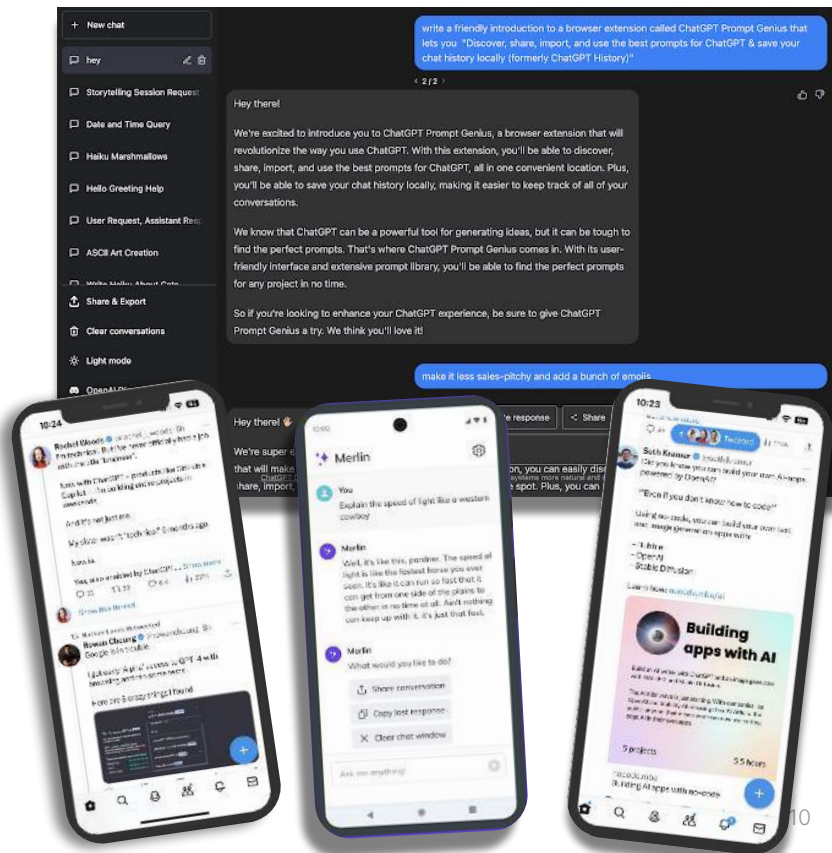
+ New chat

hey

Storytelling Session Request

Date and Time Query

Haiku Marshmallows

Hello Greeting Help

User Request, Assistant Re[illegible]

ASCII Art Creation

Share & Export

Clear conversations

Light mode

write a friendly introduction to a browser extension called ChatGPT Prompt Genius that lets you "Discover, share, import, and use the best prompts for ChatGPT & save your chat history locally (formerly ChatGPT History)"

‹ 2 / 2 ›

Hey there!

We're excited to introduce you to ChatGPT Prompt Genius, a browser extension that will revolutionize the way you use ChatGPT. With this extension, you'll be able to discover, share, import, and use the best prompts for ChatGPT, all in one convenient location. Plus, you'll be able to save your chat history locally, making it easier to keep track of all of your conversations.

We know that ChatGPT can be a powerful tool for generating ideas, but it can be tough to find the perfect prompts. That's where ChatGPT Prompt Genius comes in. With its user-friendly interface and extensive prompt library, you'll be able to find the perfect prompts for any project in no time.

So if you're looking to enhance your ChatGPT experience, be sure to give ChatGPT Prompt Genius a try. We think you'll love it!

make it less sales-pitchy and add a bunch of emojis

Hey there!

We're super e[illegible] that will make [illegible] share, import, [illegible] on, you can easily dis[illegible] spot. Plus, you can

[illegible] response   Share

10:24

Rachel Woods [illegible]

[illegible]

Google is in trouble.

Here are 5 crazy things I found

10:00

Merlin

You
Explain the speed of light like a western cowboy

Merlin
Well, it's like this, pardner. The speed of light is like the fastest horse you ever seen. It's like it can run so fast that it can get from one side of the plains to the other in no time at all. Ain't nothing can keep up with it. It's just that fast.

Merlin
What would you like to do?

Share conversation

Copy last response

Clear chat window

Ask me anything!

10:23

Tweeted

Sush Kumar

Did you know you can build your own AI apps powered by OpenAI?

"Even if you don't know how to code"

Using no-code, you can build your own text and image generation apps with:

- Bubble
- OpenAI
- Stable Diffusion

Building apps with AI

5 projects

5.5 hours

nocode.mba
Building AI apps with no-code

10